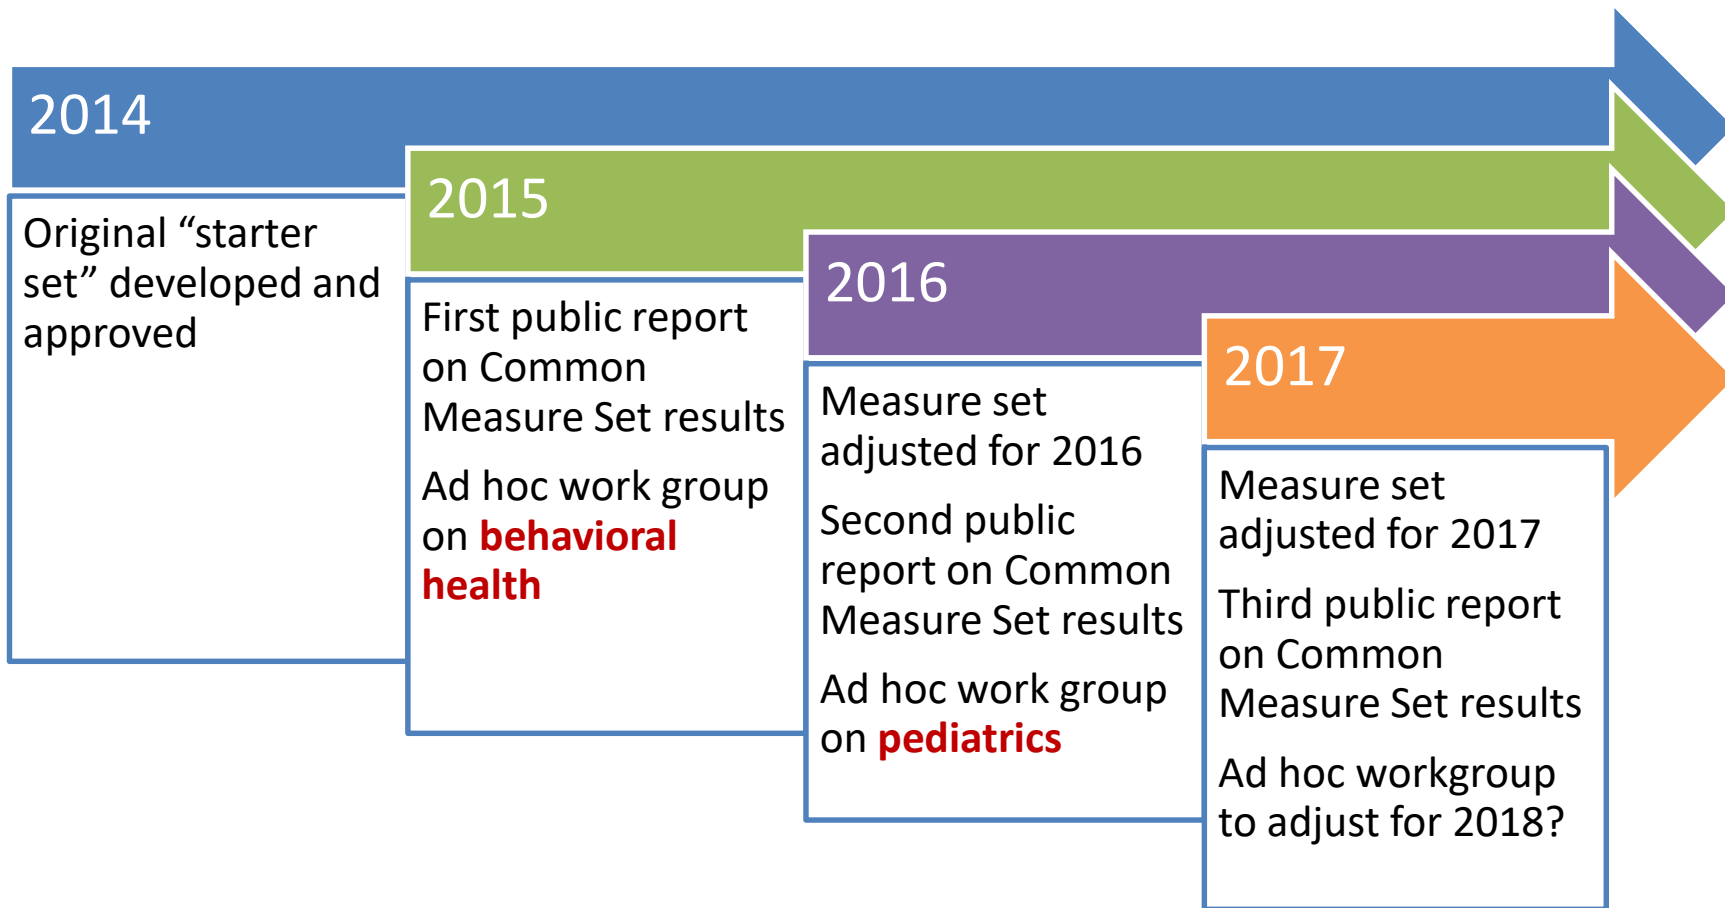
2014

Original “starter set” developed and approved

2015

First public report on Common Measure Set results

Ad hoc work group on behavioral health

2016

Measure set adjusted for 2016

Second public report on Common Measure Set results

Ad hoc work group on pediatrics

2017

Measure set adjusted for 2017

Third public report on Common Measure Set results

Ad hoc workgroup to adjust for 2018?